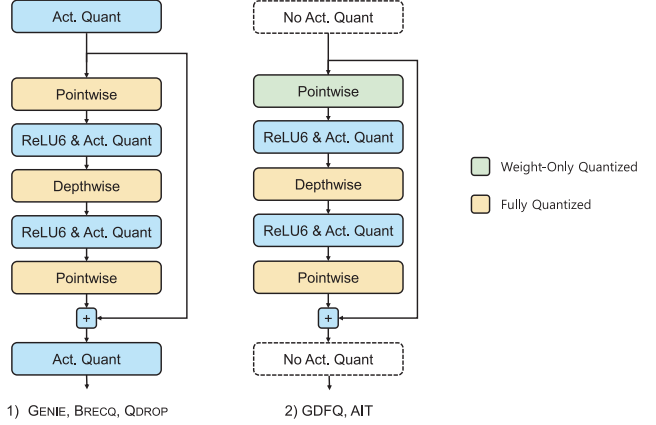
Act. Quant

Pointwise

ReLU6 & Act. Quant

Depthwise

ReLU6 & Act. Quant

Pointwise

+

Act. Quant

1) GENIE, BRECQ, QDROP

No Act. Quant

Pointwise

ReLU6 & Act. Quant

Depthwise

ReLU6 & Act. Quant

Pointwise

+

No Act. Quant

2) GDFQ, AIT

Weight-Only Quantized

Fully Quantized